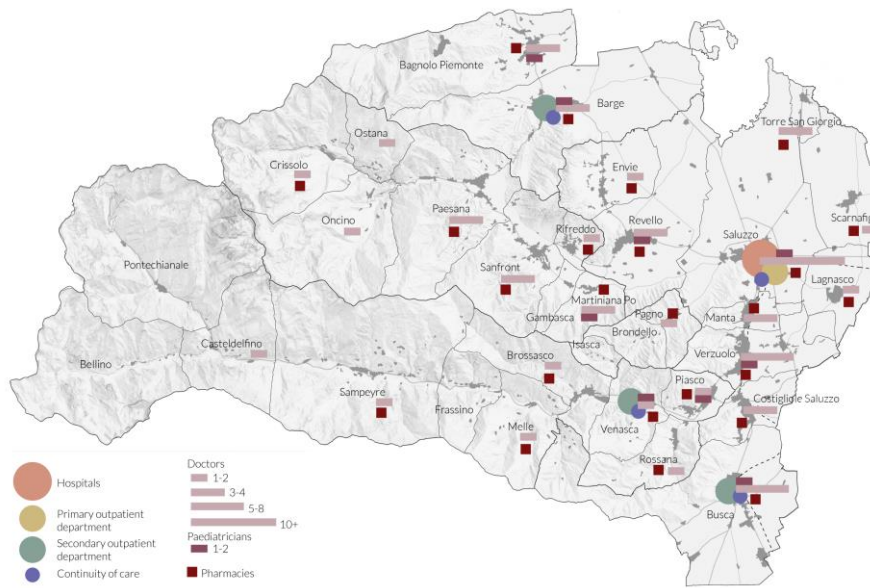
Bagnolo Piemonte
Barge
Torre San Giorgio
Ostana
Crissolo
Envie
Oncino
Paesana
Revello
Scarnafig
Rifreddo
Saluzzo
Pontechianale
Sanfront
Lagnasco
Martiniana Po
Gambasca
Pagno
Brondello
Manta
Isasca
Casteldelfino
Verzuolo
Bellino
Brossasco
Piasco
Sampeyre
Costigliole Saluzzo
Frassino
Venasca
Melle
Rossana
Busca

Hospitals
Primary outpatient department
Secondary outpatient department
Continuity of care

Doctors
1-2
3-4
5-8
10+
Paediatricians
1-2
Pharmacies